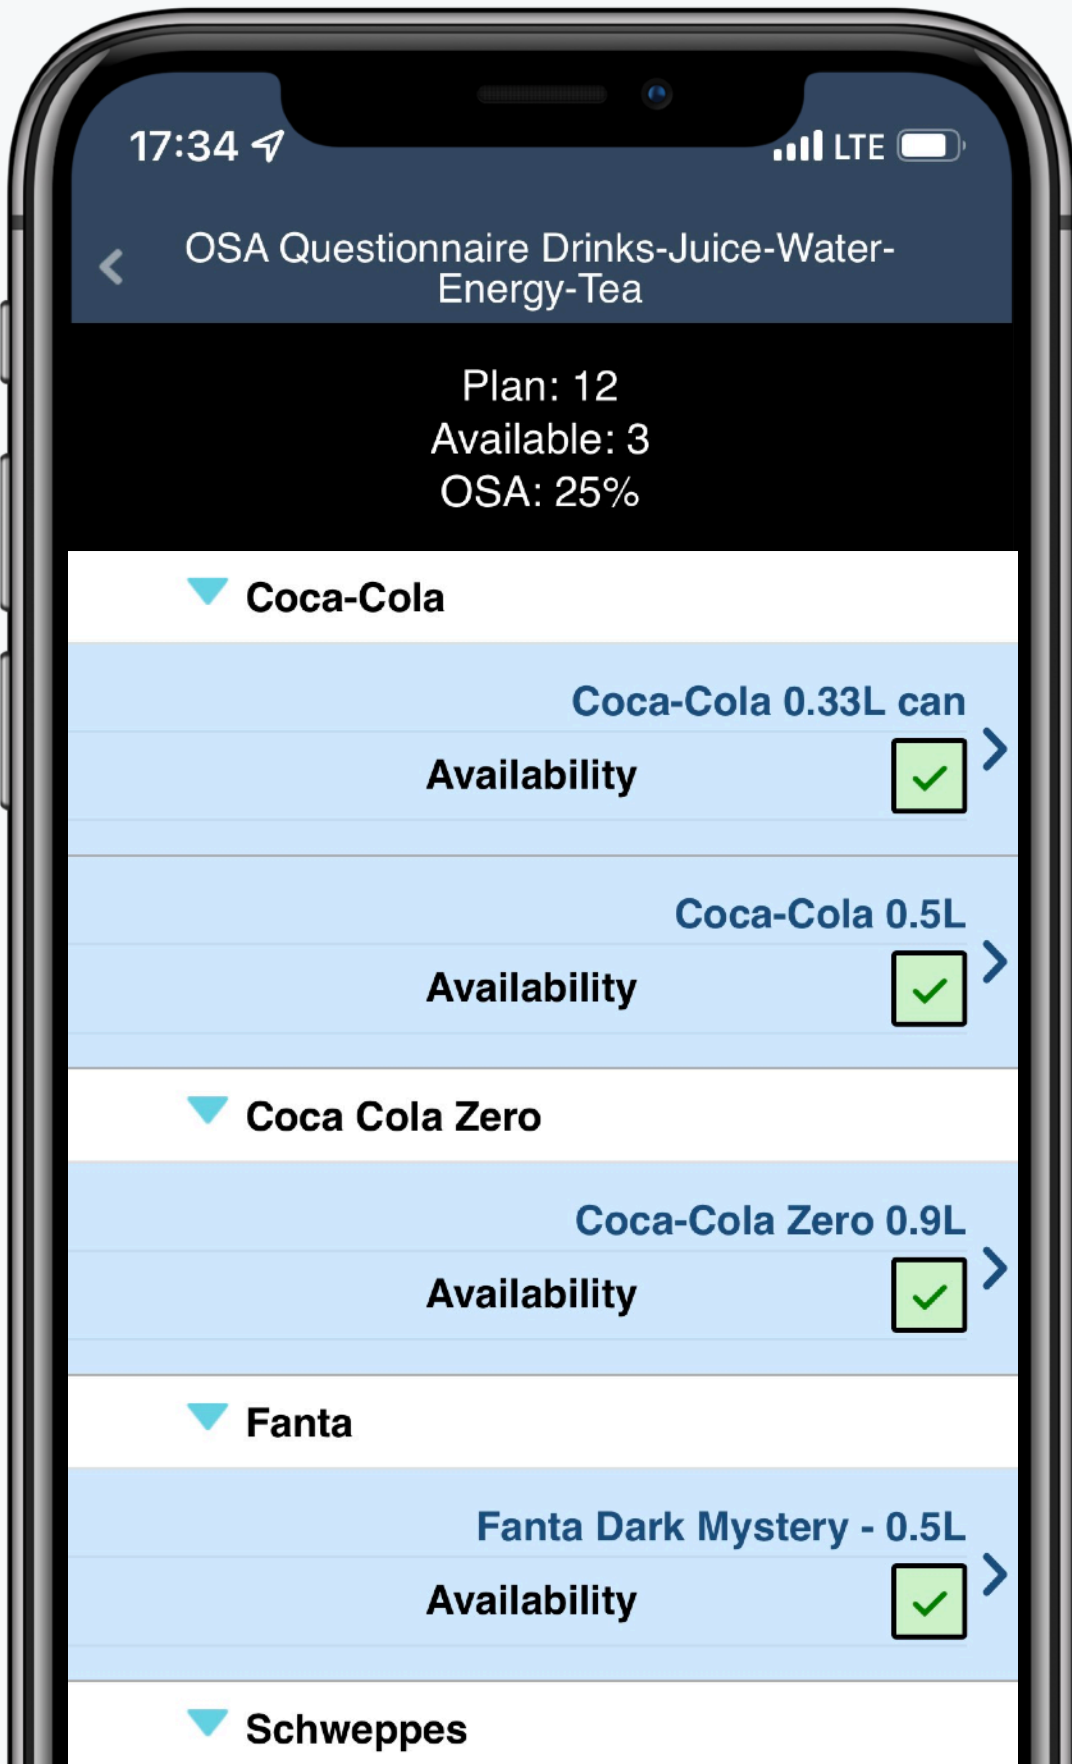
17:34

LTE

OSA Questionnaire Drinks-Juice-Water-Energy-Tea

Plan: 12
Available: 3
OSA: 25%

Coca-Cola

Coca-Cola 0.33L can
Availability

Coca-Cola 0.5L
Availability

Coca Cola Zero

Coca-Cola Zero 0.9L
Availability

Fanta

Fanta Dark Mystery - 0.5L
Availability

Schweppes